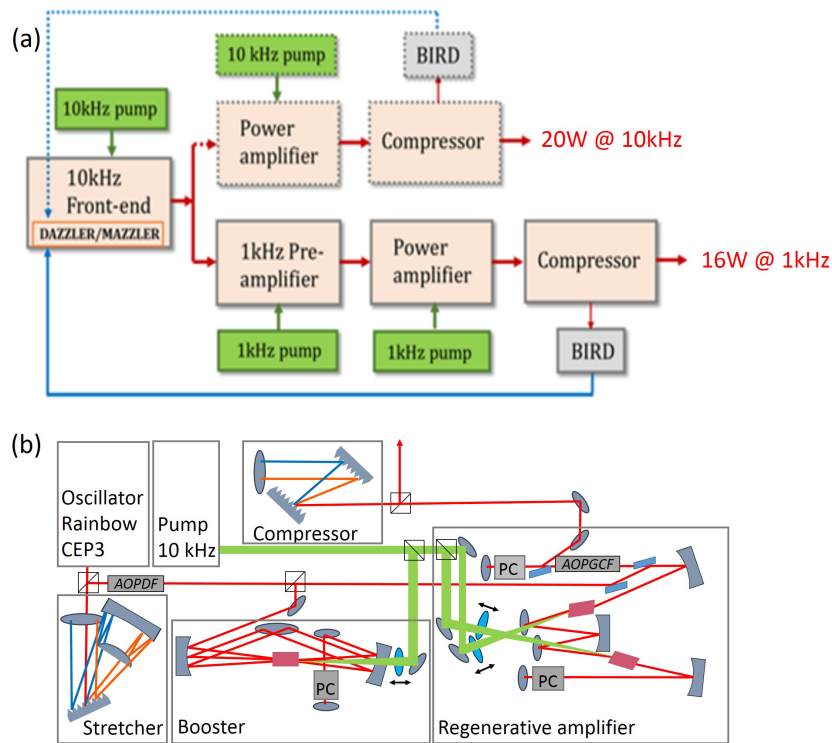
(a)

10 kHz pump

BIRD

10kHz pump

Power amplifier

Compressor

20W @ 10kHz

10kHz Front-end

DAZZLER/MAZZLER

1kHz Pre-amplifier

Power amplifier

Compressor

16W @ 1kHz

1kHz pump

1kHz pump

BIRD

(b)

Oscillator Rainbow CEP3

Pump 10 kHz

Compressor

PC

AOPGCF

AOPDF

Stretcher

Booster

PC

PC

Regenerative amplifier